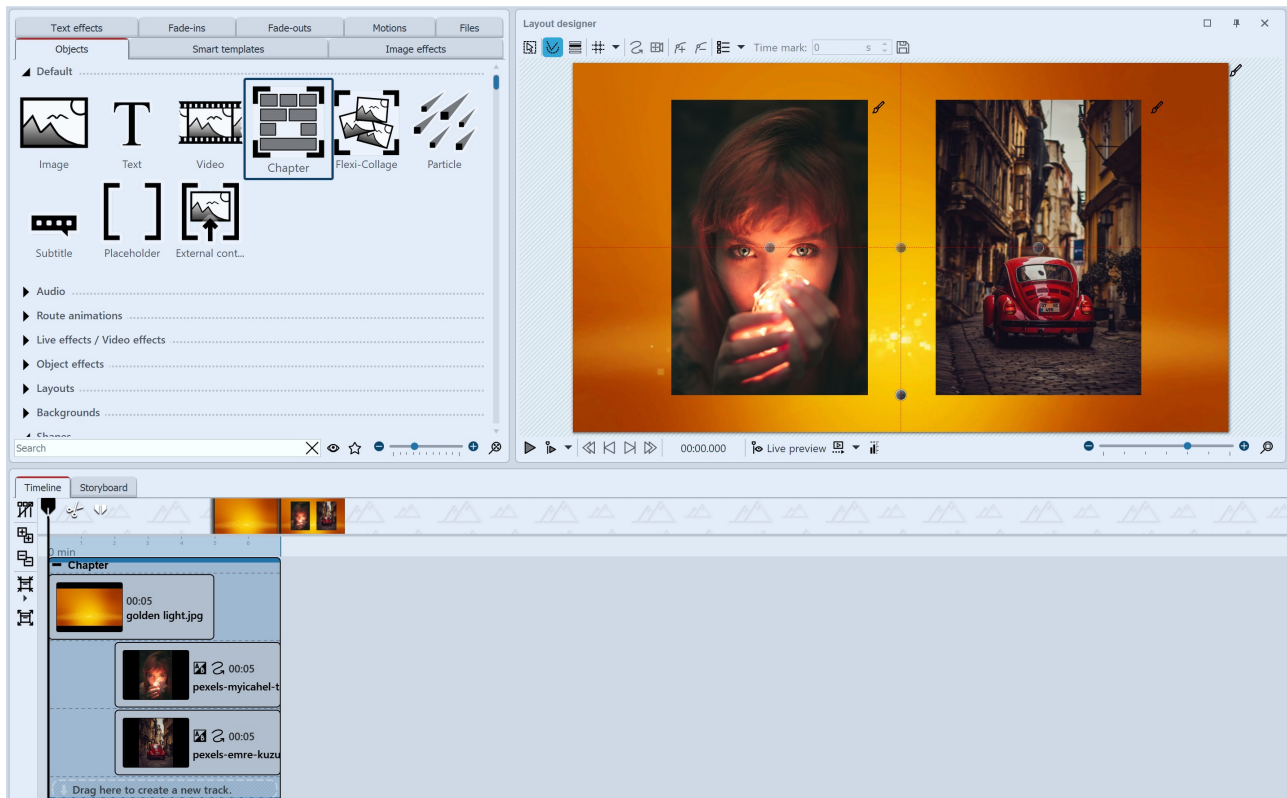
Text effects | Fade-ins | Fade-outs | Motions | Files
Objects | Smart templates | Image effects

Default

Image
Text
Video
Chapter
Flexi-Collage
Particle
Subtitle
Placeholder
External cont...

Audio
Route animations
Live effects / Video effects
Object effects
Layouts
Backgrounds
Shapes

Search

Layout designer

Time mark: 0 s

00:00.000
Live preview

Timeline | Storyboard

0 min

Chapter

00:05
golden light.jpg

00:05
pexels-myicahel-t

00:05
pexels-emre-kuzu

Drag here to create a new track.